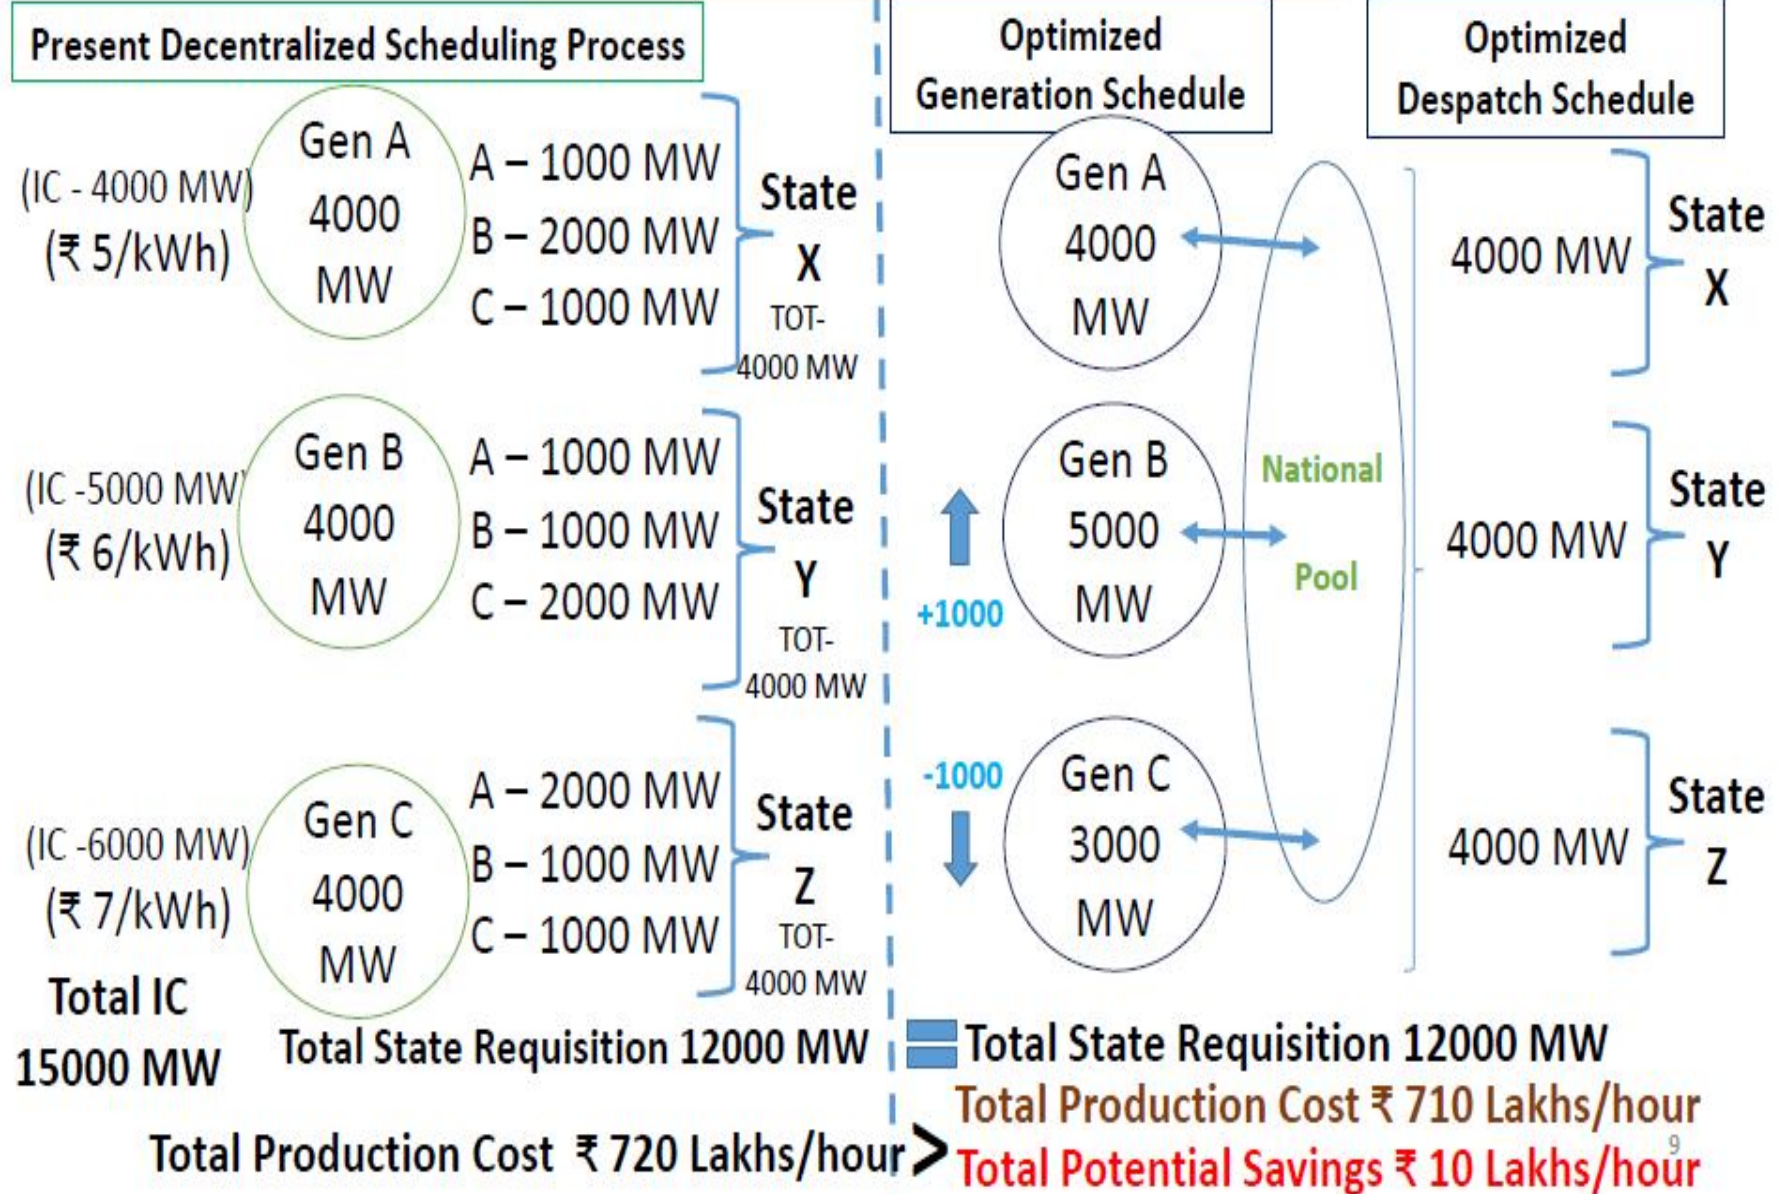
Present Decentralized Scheduling Process

(IC - 4000 MW)
(₹ 5/kWh)

Gen A
4000
MW

A – 1000 MW
B – 2000 MW
C – 1000 MW

State
X
TOT-
4000 MW

(IC -5000 MW)
(₹ 6/kWh)

Gen B
4000
MW

A – 1000 MW
B – 1000 MW
C – 2000 MW

State
Y
TOT-
4000 MW

(IC -6000 MW)
(₹ 7/kWh)

Gen C
4000
MW

A – 2000 MW
B – 1000 MW
C – 1000 MW

State
Z
TOT-
4000 MW

Total IC
15000 MW

Total State Requisition 12000 MW

Total Production Cost ₹ 720 Lakhs/hour >

Optimized
Generation Schedule

Optimized
Despatch Schedule

Gen A
4000
MW

+1000

Gen B
5000
MW

-1000

Gen C
3000
MW

National
Pool

4000 MW
State
X

4000 MW
State
Y

4000 MW
State
Z

= Total State Requisition 12000 MW
Total Production Cost ₹ 710 Lakhs/hour
Total Potential Savings ₹ 10 Lakhs/hour

9